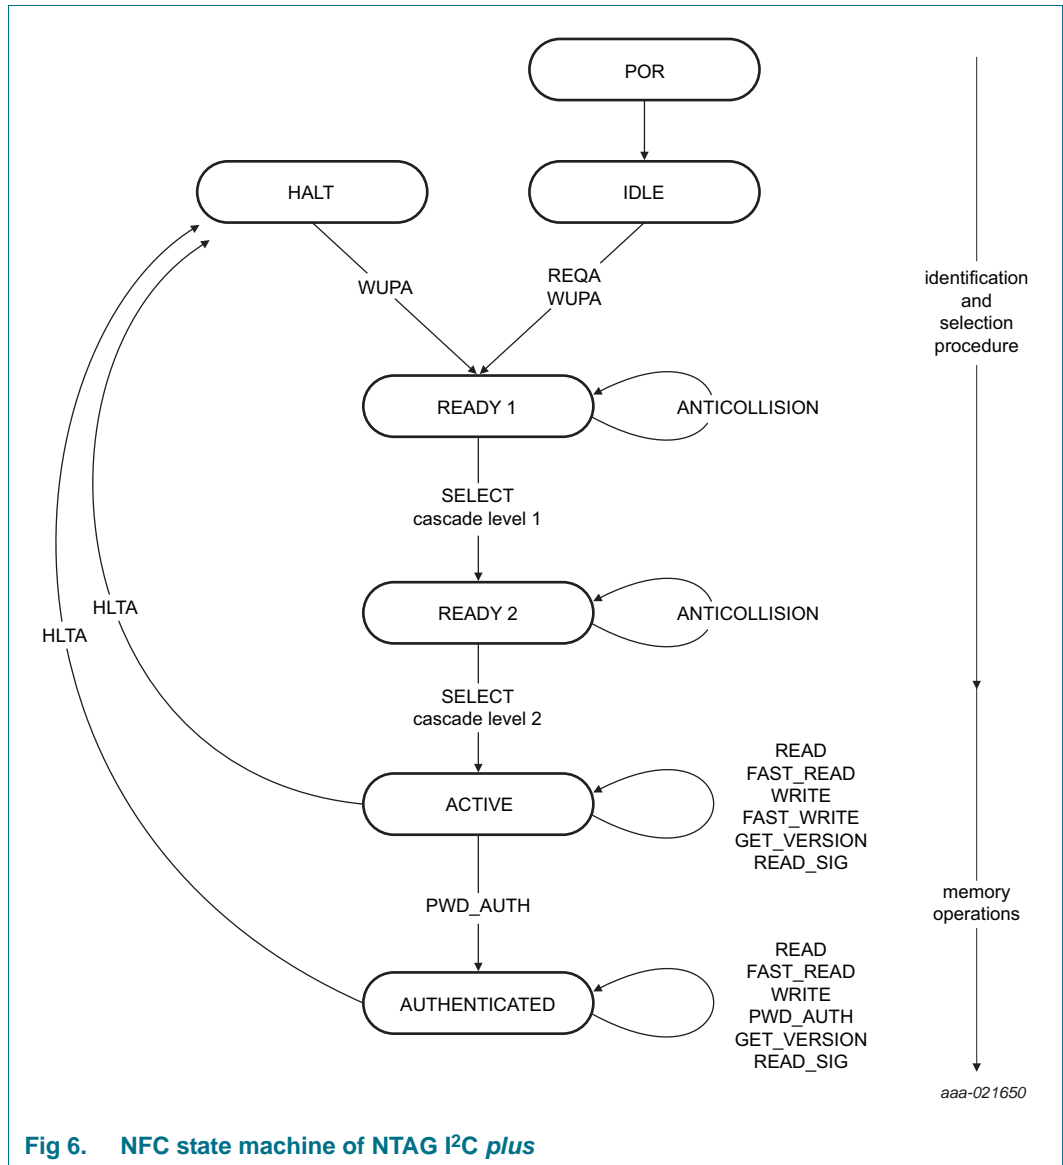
POR

HALT

IDLE

WUPA

REQA
WUPA

identification
and
selection
procedure

READY 1

ANTICOLLISION

SELECT
cascade level 1

HLTA

HLTA

READY 2

ANTICOLLISION

SELECT
cascade level 2

ACTIVE

READ
FAST_READ
WRITE
FAST_WRITE
GET_VERSION
READ_SIG

PWD_AUTH

memory
operations

AUTHENTICATED

READ
FAST_READ
WRITE
PWD_AUTH
GET_VERSION
READ_SIG

aaa-021650

Fig 6. NFC state machine of NTAG I$^2$C *plus*